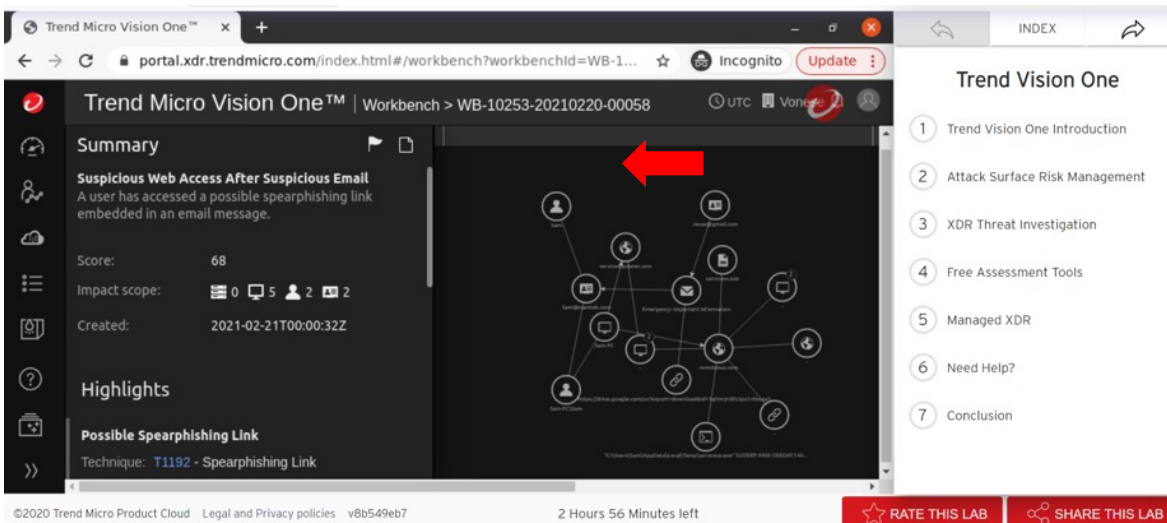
Trend Micro Vision One™ ×
+
portal.xdr.trendmicro.com/index.html#/workbench?workbenchId=WB-1...
Incognito
Update

Trend Micro Vision One™ | Workbench > WB-10253-20210220-00058
UTC
Vonese

Summary

Suspicious Web Access After Suspicious Email
A user has accessed a possible spearphishing link embedded in an email message.

Score: 68
Impact scope: 0 5 2 2
Created: 2021-02-21T00:00:32Z

Highlights

Possible Spearphishing Link
Technique: T1192 - Spearphishing Link

Sam
Emergency: Important Information
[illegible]

INDEX

Trend Vision One

1 Trend Vision One Introduction
2 Attack Surface Risk Management
3 XDR Threat Investigation
4 Free Assessment Tools
5 Managed XDR
6 Need Help?
7 Conclusion

©2020 Trend Micro Product Cloud Legal and Privacy policies v8b549eb7
2 Hours 56 Minutes left
RATE THIS LAB
SHARE THIS LAB